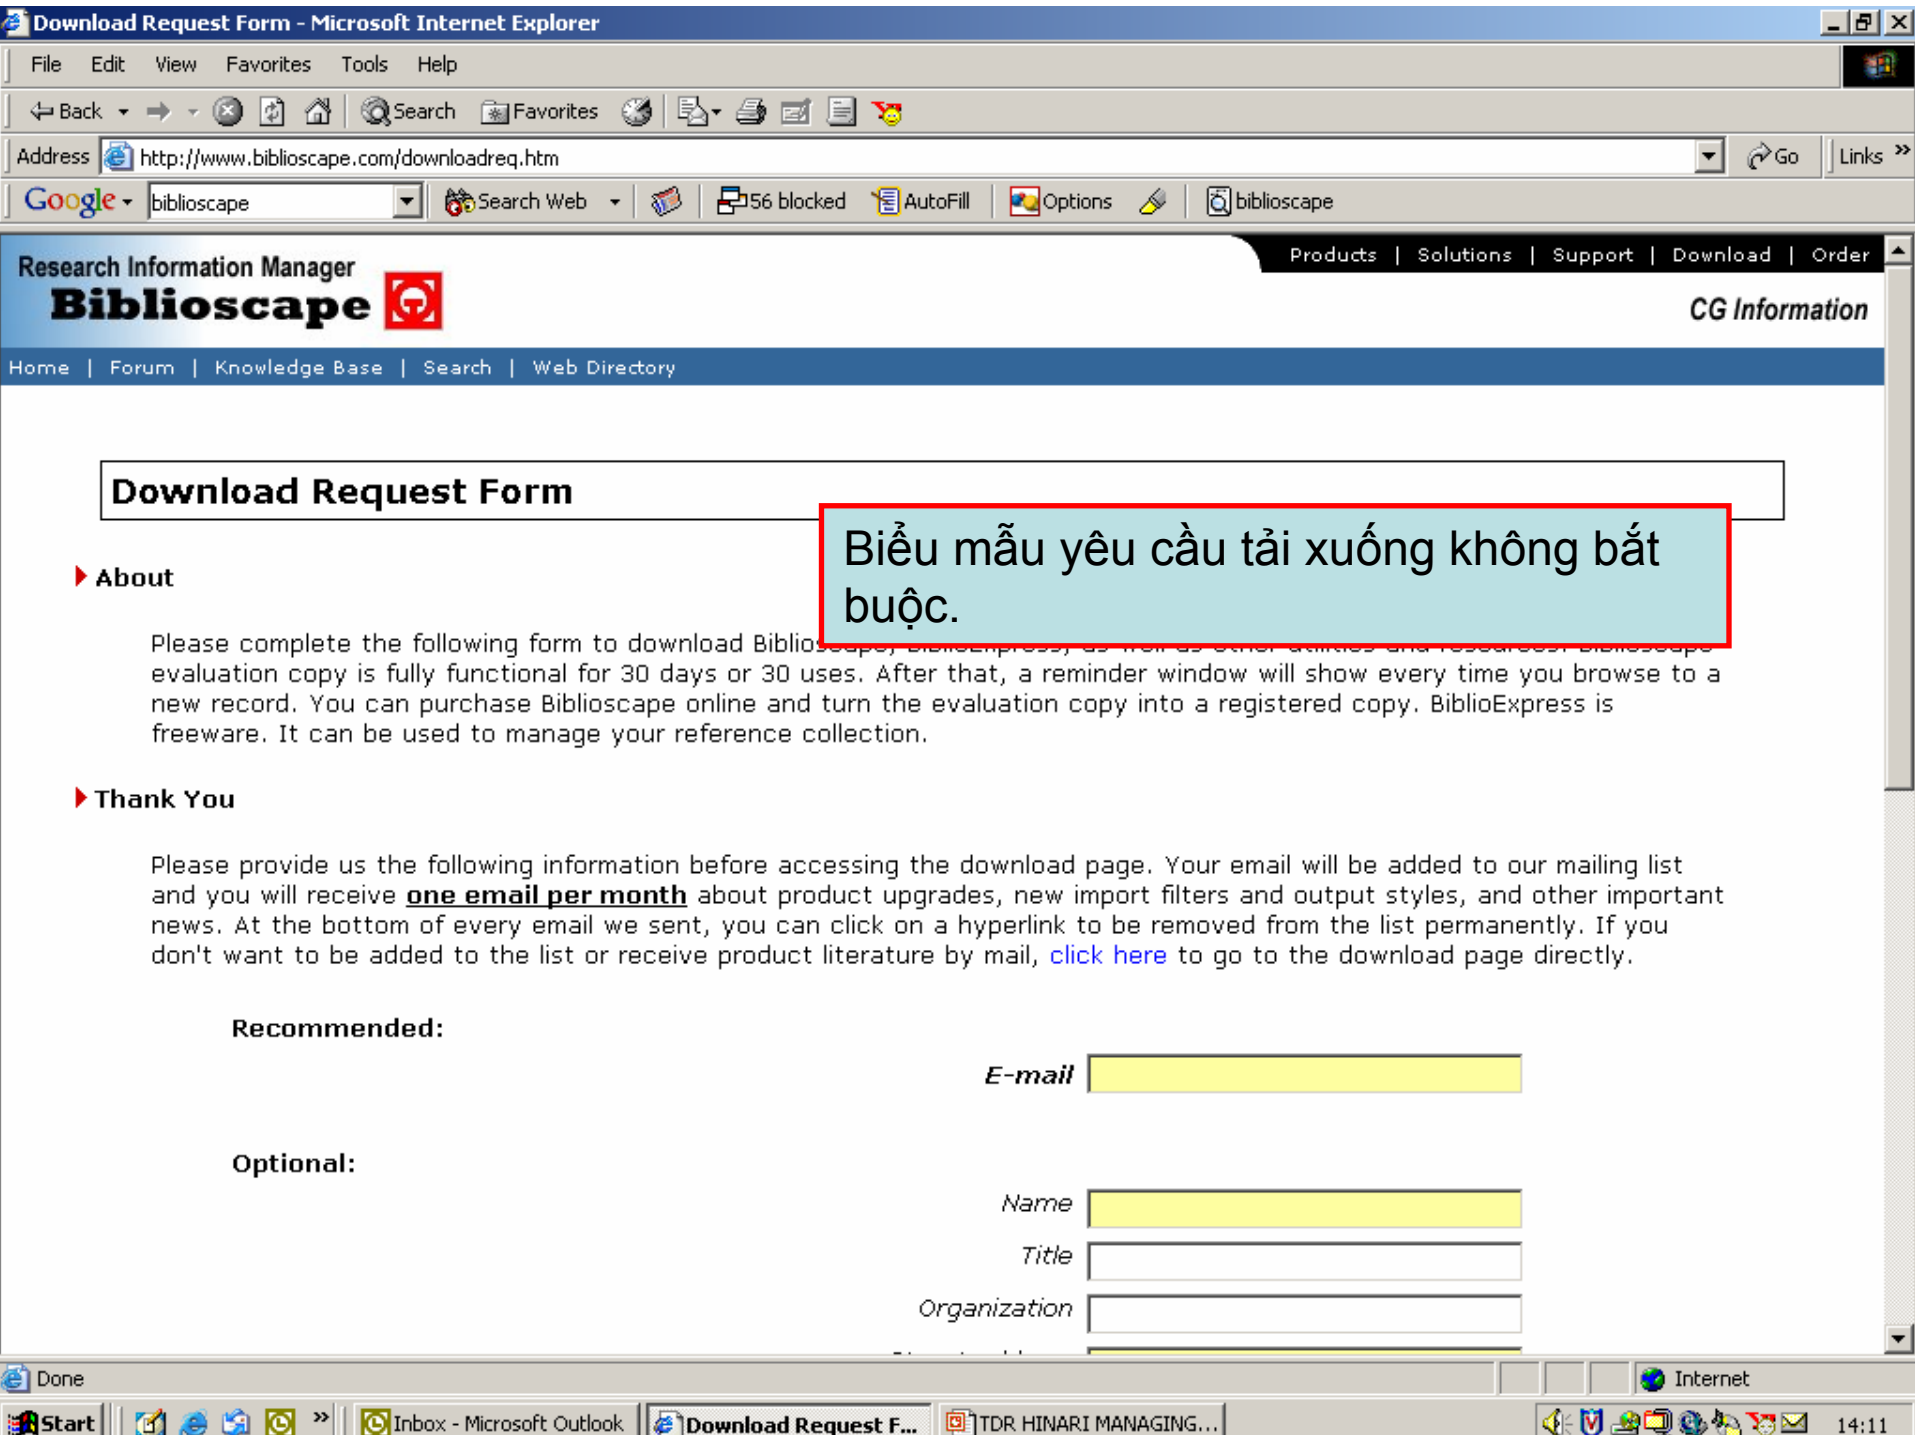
Download Request Form - Microsoft Internet Explorer

File Edit View Favorites Tools Help

Back Search Favorites

Address http://www.biblioscape.com/downloadreq.htm Go Links

Google biblioscape Search Web 56 blocked AutoFill Options biblioscape

Research Information Manager
Biblioscape

Products | Solutions | Support | Download | Order

CG Information

Home | Forum | Knowledge Base | Search | Web Directory

Download Request Form

Biểu mẫu yêu cầu tải xuống không bắt buộc.

About

Please complete the following form to download Biblio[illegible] evaluation copy is fully functional for 30 days or 30 uses. After that, a reminder window will show every time you browse to a new record. You can purchase Biblioscape online and turn the evaluation copy into a registered copy. BiblioExpress is freeware. It can be used to manage your reference collection.

Thank You

Please provide us the following information before accessing the download page. Your email will be added to our mailing list and you will receive one email per month about product upgrades, new import filters and output styles, and other important news. At the bottom of every email we sent, you can click on a hyperlink to be removed from the list permanently. If you don't want to be added to the list or receive product literature by mail, click here to go to the download page directly.

Recommended:

E-mail

Optional:

Name

Title

Organization

Done Internet

Start Inbox - Microsoft Outlook Download Request F... TDR HINARI MANAGING... 14:11